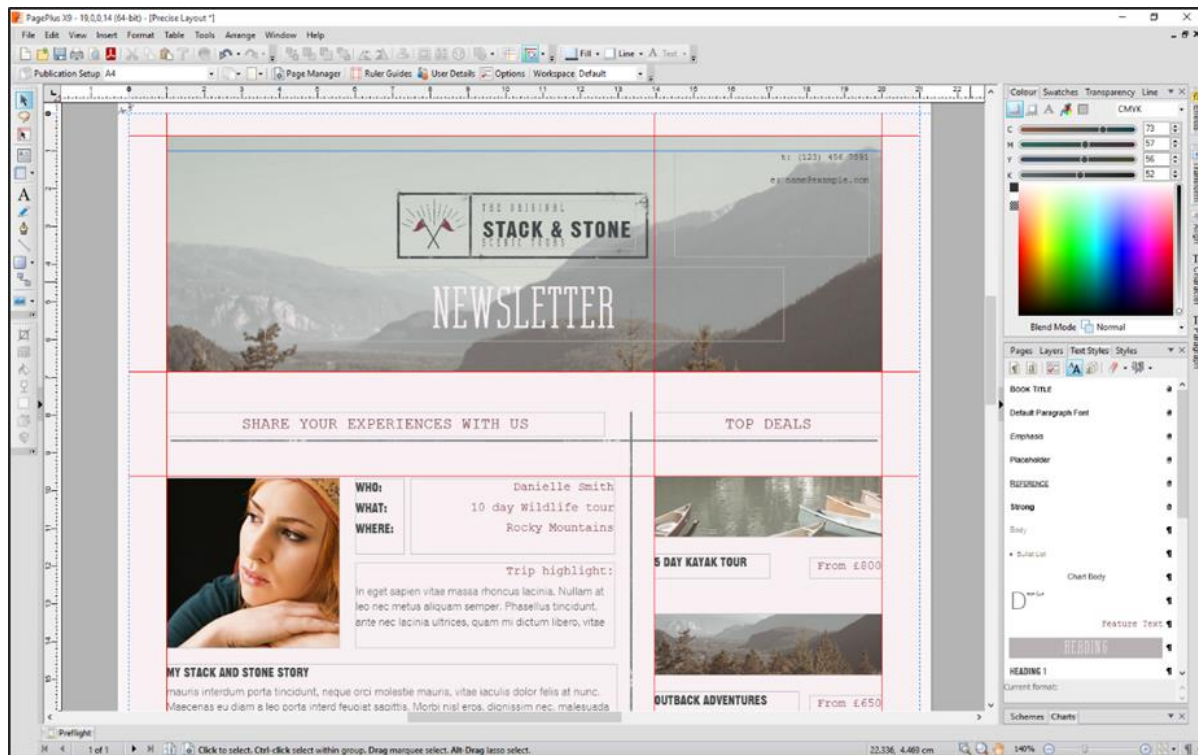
PagePlus X9 - 19,0,0,14 (64-bit) - [Precise Layout *]

File Edit View Insert Format Table Tools Arrange Window Help

Fill · Line · A Text ·

Publication Setup A4

Page Manager Ruler Guides User Details Options Workspace Default

t: (123) 456 7891

e: name@example.com

THE ORIGINAL
STACK & STONE
SCENIC TOURS

NEWSLETTER

SHARE YOUR EXPERIENCES WITH US

TOP DEALS

WHO: Danielle Smith
WHAT: 10 day Wildlife tour
WHERE: Rocky Mountains

Trip highlight:

In eget sapien vitae massa rhoncus lacinia. Nullam at leo nec metus aliquam semper. Phasellus tincidunt, ante nec lacinia ultrices, quam mi dictum libero, vitae

MY STACK AND STONE STORY

mauris interdum porta tincidunt, neque orci molestie mauris, vitae iaculis dolor felis at nunc. Maecenas eu diam a leo porta interd feugiat sagittis. Morbi nisl eros, dignissim nec, malesuada

5 DAY KAYAK TOUR

From £800

OUTBACK ADVENTURES

From £650

Colour Swatches Transparency Line

CMYK

C 73
M 57
Y 56
K 52

Blend Mode Normal

Pages Layers Text Styles Styles

BOOK TITLE
Default Paragraph Font
Emphasis
Placeholder
REFERENCE
Strong
Body
• Bullet List
Chart Body
Drop Cap
Feature Text
HEADING
HEADING 1

Current format:

Schemes Charts

Preflight

1 of 1

Click to select. Ctrl-click select within group. Drag marquee select. Alt-Drag lasso select.

22.336, 4.469 cm

140%